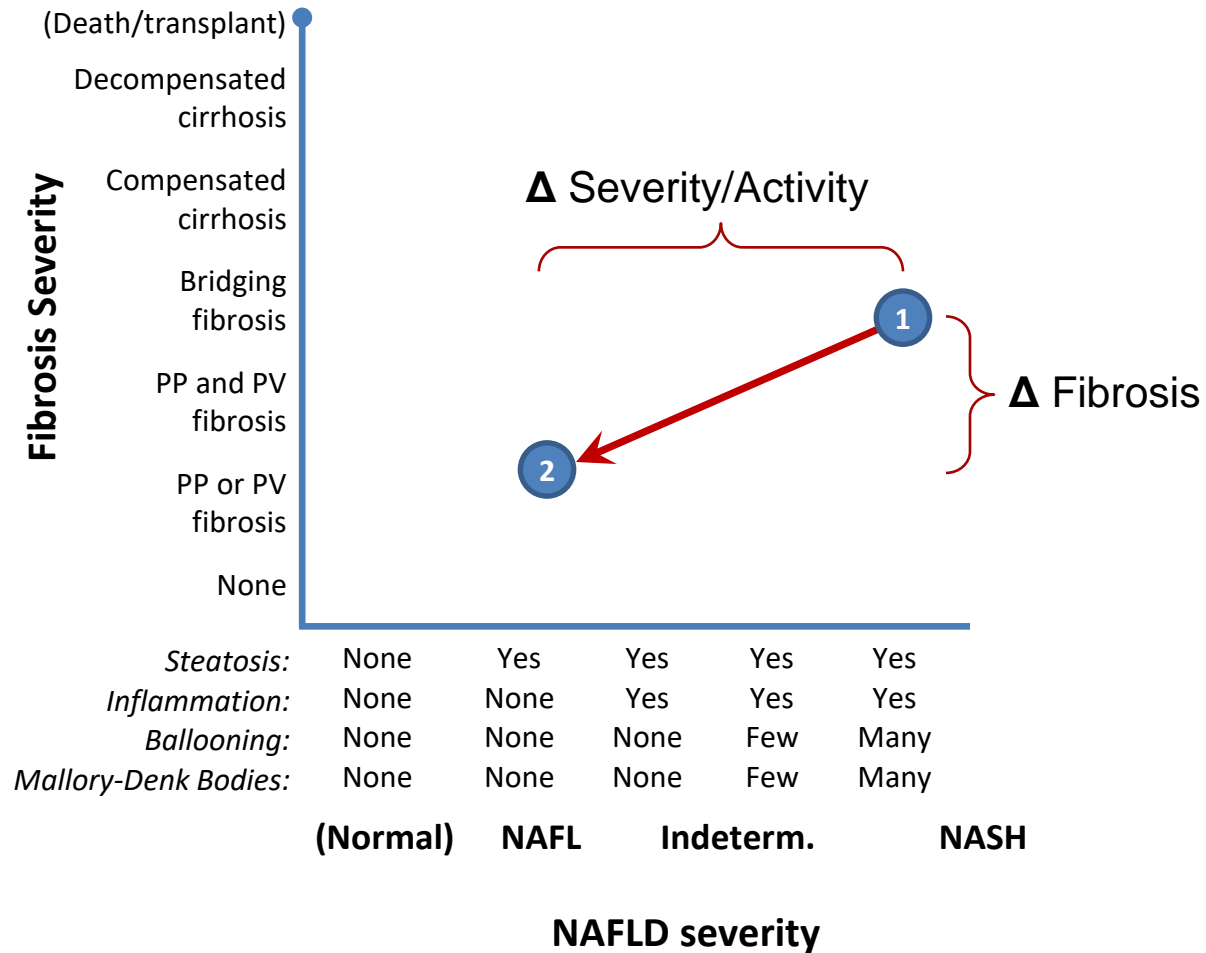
(Death/transplant)
Decompensated cirrhosis
Compensated cirrhosis
Bridging fibrosis
PP and PV fibrosis
PP or PV fibrosis
None

Fibrosis Severity

Δ Severity/Activity

Δ Fibrosis

1
2

| | | | | | |
|---|---|---|---|---|---|
| Steatosis: | None | Yes | Yes | Yes | Yes |
| Inflammation: | None | None | Yes | Yes | Yes |
| Ballooning: | None | None | None | Few | Many |
| Mallory-Denk Bodies: | None | None | None | Few | Many |

(Normal) NAFL Indeterm. NASH

NAFLD severity